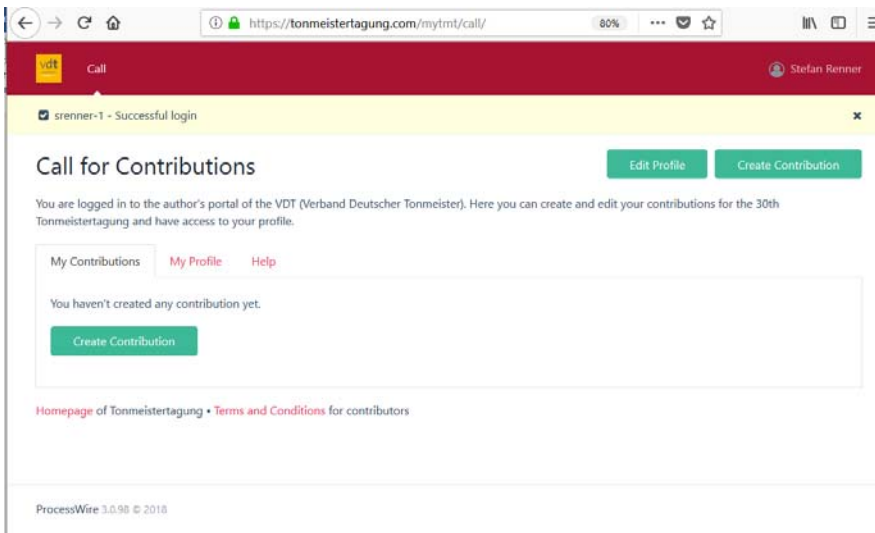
https://tonmeistertagung.com/mytmt/call/

80%

vdt

Call

Stefan Renner

srenner-1 - Successful login

×

Call for Contributions

Edit Profile

Create Contribution

You are logged in to the author's portal of the VDT (Verband Deutscher Tonmeister). Here you can create and edit your contributions for the 30th Tonmeistertagung and have access to your profile.

My Contributions

My Profile

Help

You haven't created any contribution yet.

Create Contribution

Homepage of Tonmeistertagung • Terms and Conditions for contributors

ProcessWire 3.0.98 © 2018